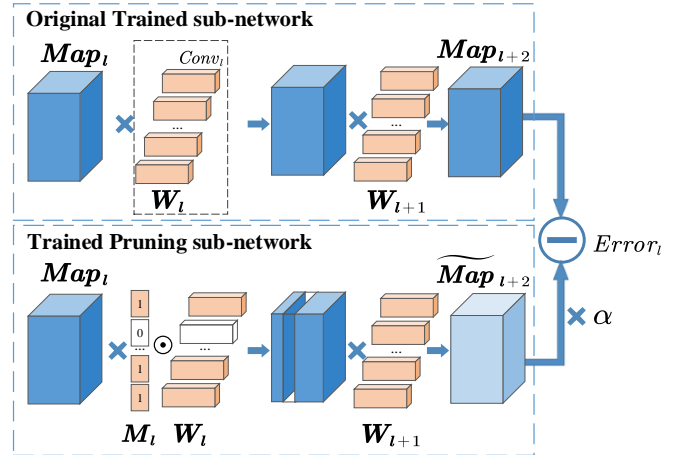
Original Trained sub-network

$\boldsymbol{Map_l}$

$Conv_l$

...

$\boldsymbol{W_l}$

...

$\boldsymbol{Map_{l+2}}$

$\boldsymbol{W_{l+1}}$

Trained Pruning sub-network

$Error_l$

$\boldsymbol{Map_l}$

1

0

...

1

1

$\odot$

...

...

$\widetilde{\boldsymbol{Map}}_{\boldsymbol{l+2}}$

$\times\ \alpha$

$\boldsymbol{M_l}$ $\boldsymbol{W_l}$

$\boldsymbol{W_{l+1}}$